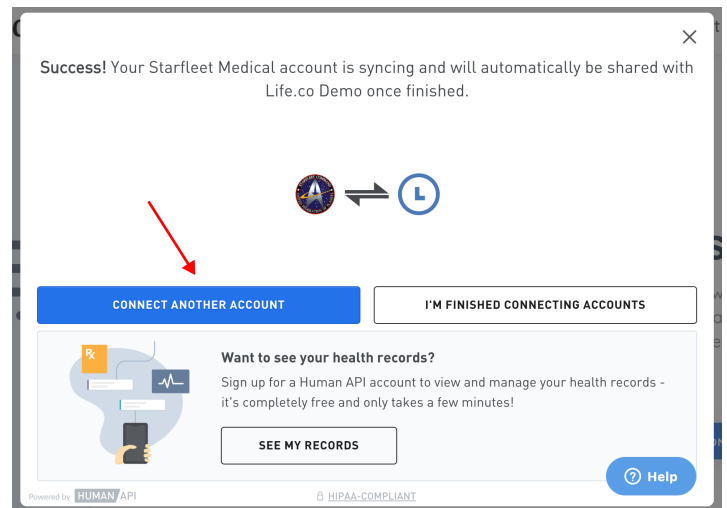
Success! Your Starfleet Medical account is syncing and will automatically be shared with Life.co Demo once finished.

CONNECT ANOTHER ACCOUNT

I'M FINISHED CONNECTING ACCOUNTS

Rx

Want to see your health records?

Sign up for a Human API account to view and manage your health records - it's completely free and only takes a few minutes!

SEE MY RECORDS

? Help

Powered by HUMAN API

HIPAA-COMPLIANT